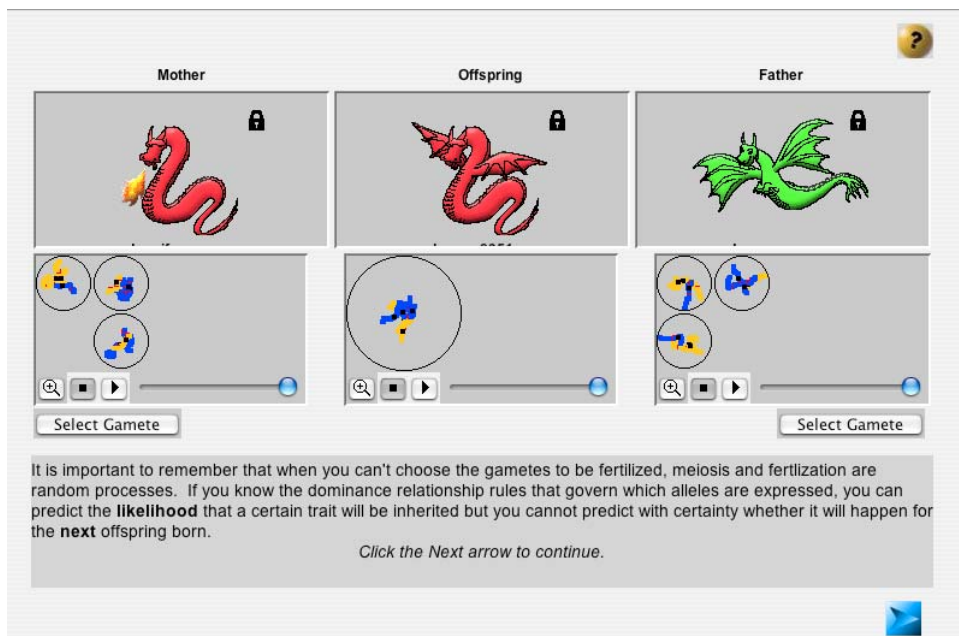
?

Mother

Offspring

Father

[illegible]

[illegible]

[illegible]

Select Gamete

Select Gamete

It is important to remember that when you can't choose the gametes to be fertilized, meiosis and fertlization are random processes. If you know the dominance relationship rules that govern which alleles are expressed, you can predict the **likelihood** that a certain trait will be inherited but you cannot predict with certainty whether it will happen for the **next** offspring born.

*Click the Next arrow to continue.*